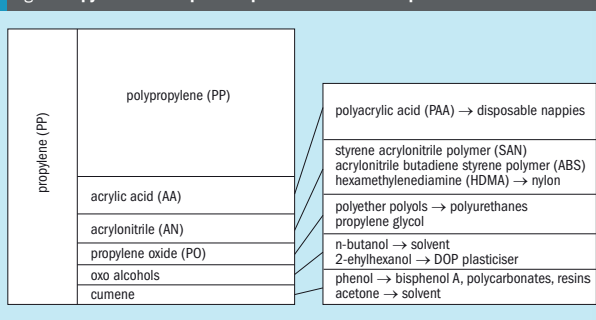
propylene (PP)

polypropylene (PP)

acrylic acid (AA)

acrylonitrile (AN)

propylene oxide (PO)

oxo alcohols

cumene

polyacrylic acid (PAA) $\rightarrow$ disposable nappies

styrene acrylonitrile polymer (SAN)
acrylonitrile butadiene styrene polymer (ABS)
hexamethylenediamine (HDMA) $\rightarrow$ nylon

polyether polyols $\rightarrow$ polyurethanes
propylene glycol

n-butanol $\rightarrow$ solvent
2-ehylhexanol $\rightarrow$ DOP plasticiser

phenol $\rightarrow$ bisphenol A, polycarbonates, resins
acetone $\rightarrow$ solvent